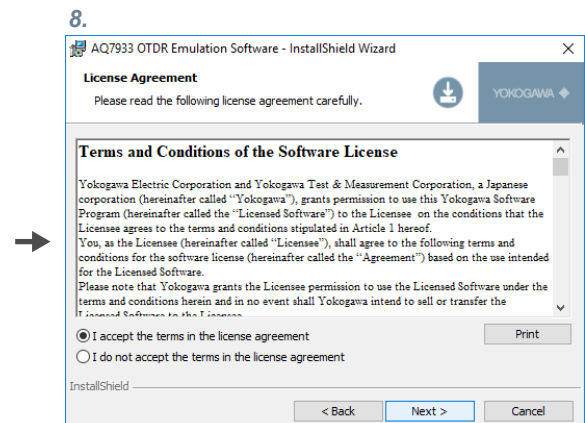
8.

AQ7933 OTDR Emulation Software - InstallShield Wizard

License Agreement

Please read the following license agreement carefully.

YOKOGAWA

Terms and Conditions of the Software License

Yokogawa Electric Corporation and Yokogawa Test & Measurement Corporation, a Japanese corporation (hereinafter called "Yokogawa"), grants permission to use this Yokogawa Software Program (hereinafter called the "Licensed Software") to the Licensee on the conditions that the Licensee agrees to the terms and conditions stipulated in Article 1 hereof.
You, as the Licensee (hereinafter called "Licensee"), shall agree to the following terms and conditions for the software license (hereinafter called the "Agreement") based on the use intended for the Licensed Software.
Please note that Yokogawa grants the Licensee permission to use the Licensed Software under the terms and conditions herein and in no event shall Yokogawa intend to sell or transfer the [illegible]

I accept the terms in the license agreement

I do not accept the terms in the license agreement

Print

InstallShield

< Back

Next >

Cancel